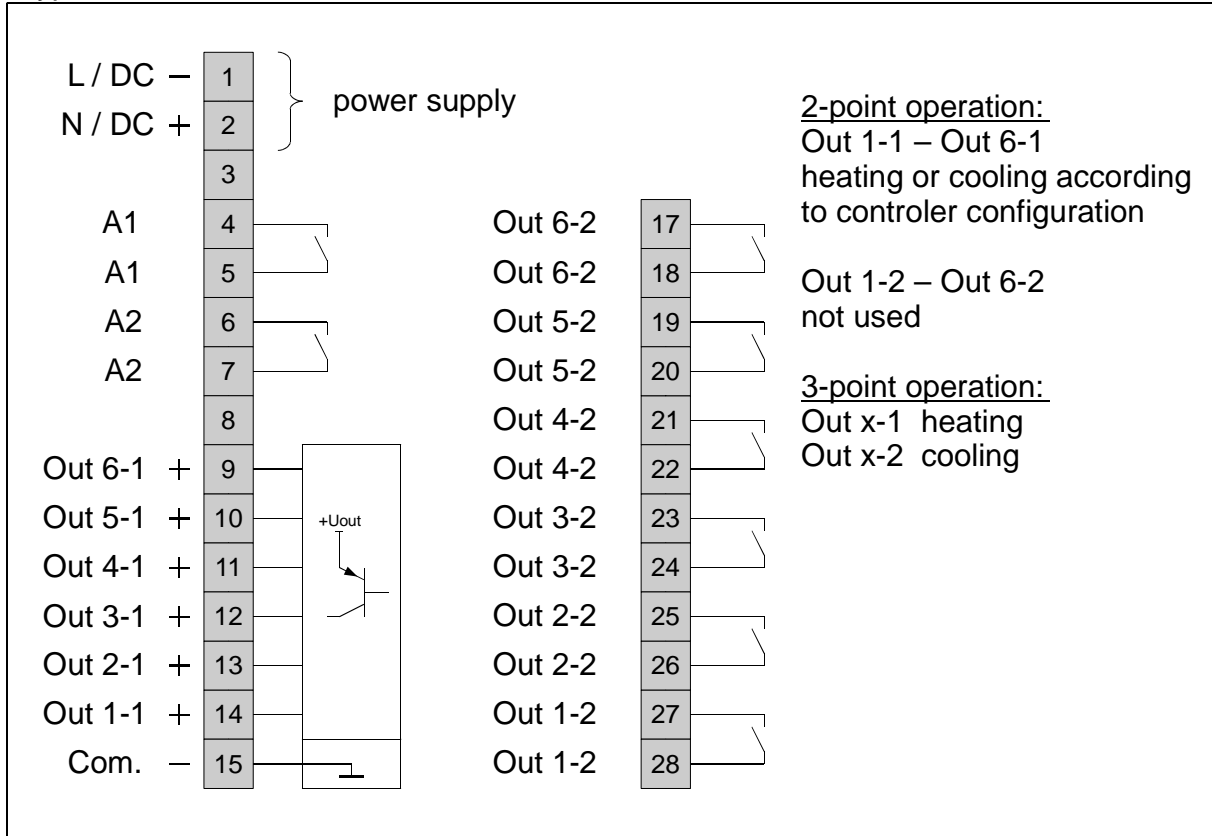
L / DC – 1
N / DC + 2
power supply
3
A1 4
A1 5
A2 6
A2 7
8
Out 6-1 + 9
Out 5-1 + 10
Out 4-1 + 11
Out 3-1 + 12
Out 2-1 + 13
Out 1-1 + 14
Com. – 15

+Uout

Out 6-2 17
Out 6-2 18
Out 5-2 19
Out 5-2 20
Out 4-2 21
Out 4-2 22
Out 3-2 23
Out 3-2 24
Out 2-2 25
Out 2-2 26
Out 1-2 27
Out 1-2 28

2-point operation:
Out 1-1 – Out 6-1
heating or cooling according to controler configuration

Out 1-2 – Out 6-2
not used

3-point operation:
Out x-1 heating
Out x-2 cooling